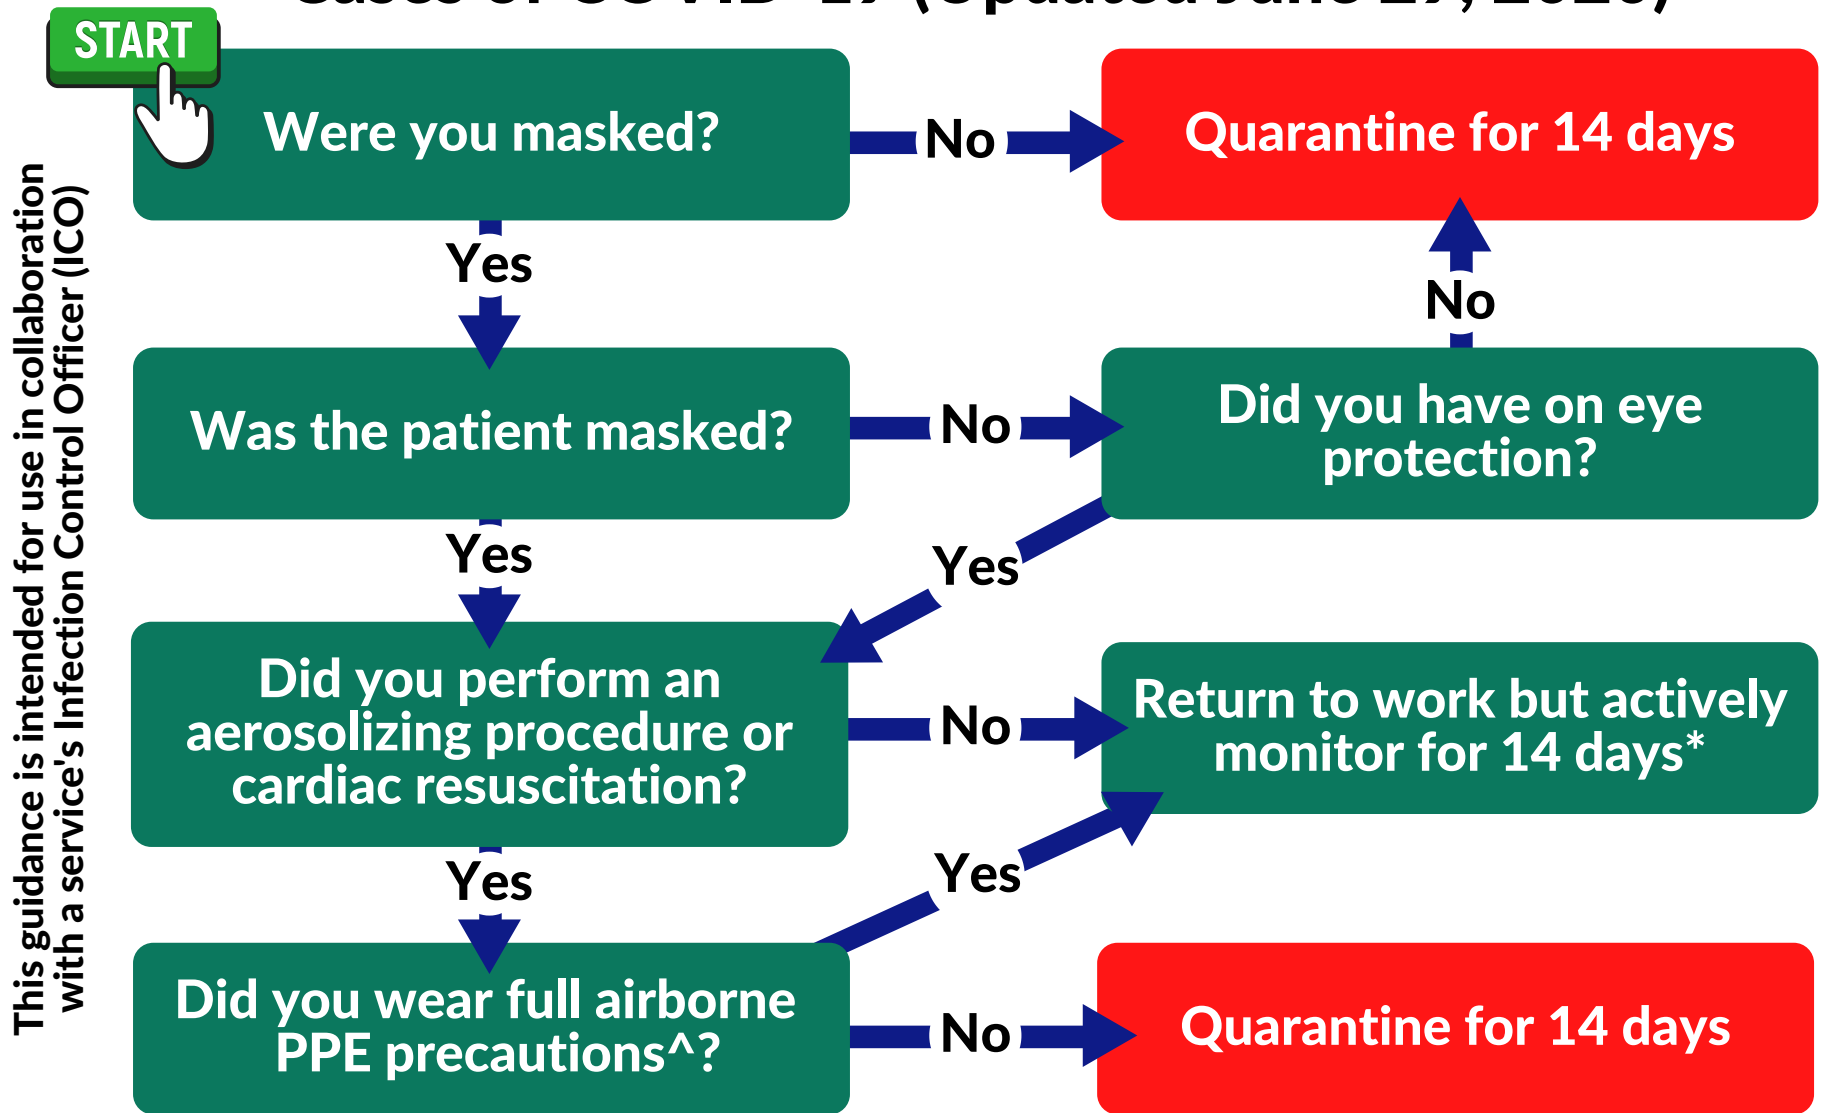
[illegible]

START

This guidance is intended for use in collaboration with a service's Infection Control Officer (ICO)

Were you masked?

No

Quarantine for 14 days

Yes

No

Was the patient masked?

No

Did you have on eye protection?

Yes

Yes

Did you perform an aerosolizing procedure or cardiac resuscitation?

No

Return to work but actively monitor for 14 days*

Yes

Yes

Did you wear full airborne PPE precautions^?

No

Quarantine for 14 days